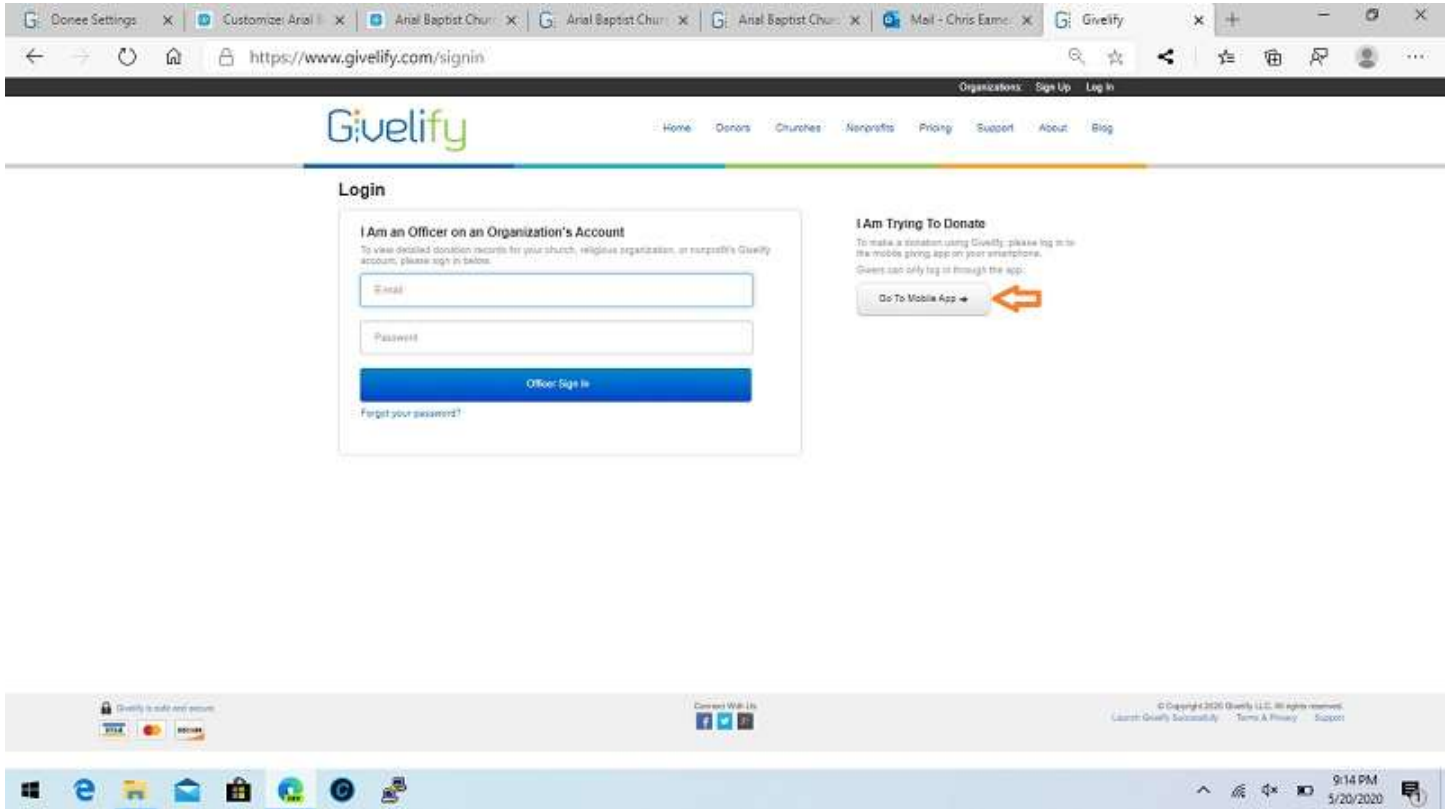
Donee Settings | Customize: Arial | Arial Baptist Chur | Arial Baptist Chur | Arial Baptist Chur | Mail - Chris Eamc | Givelify

https://www.givelify.com/signin

Organizations: Sign Up Log In

Givelify

Home Donors Churches Nonprofits Pricing Support About Blog

Login

I Am an Officer on an Organization's Account

To view detailed donation records for your church, religious organization, or nonprofit's Givelify account, please sign in below.

Email

Password

Officer Sign In

Forgot your password?

I Am Trying To Donate

To make a donation using Givelify, please log in to the mobile giving app on your smartphone.

Givers can only log in through the app.

Go To Mobile App →

Givelify is safe and secure

VISA DISCOVER

Connect With Us

© Copyright 2020 Givelify LLC. All rights reserved.

Launch Givelify Successfully Terms & Privacy Support

9:14 PM
5/20/2020